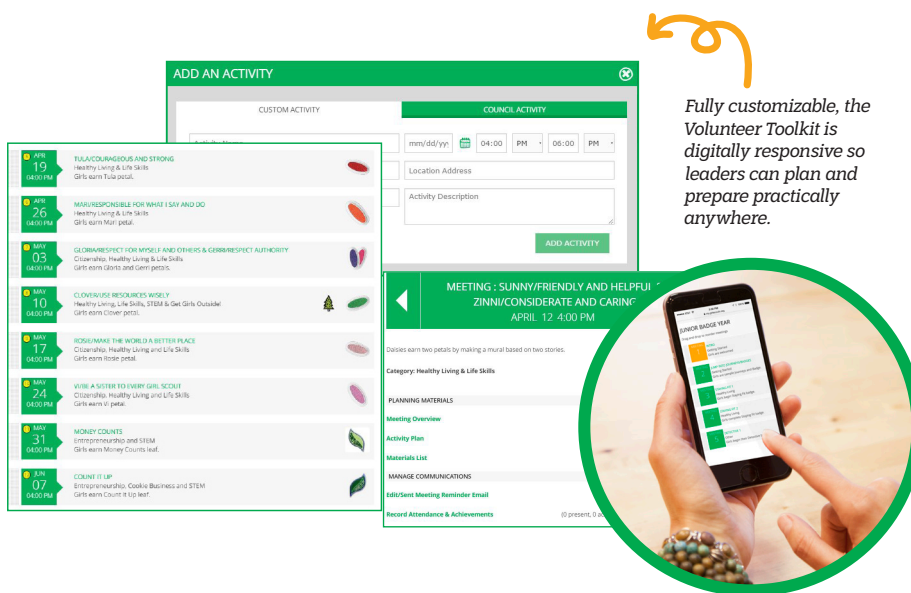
ADD AN ACTIVITY

CUSTOM ACTIVITY

COUNCIL ACTIVITY

mm/dd/yy

04:00

PM

06:00

PM

Location Address

Activity Description

ADD ACTIVITY

APR 19 04:00 PM

TULA/COURAGEOUS AND STRONG
Healthy Living & Life Skills
Girls earn Tula petal.

APR 26 04:00 PM

MARI/RESPONSIBLE FOR WHAT I SAY AND DO
Healthy Living & Life Skills
Girls earn Mari petal.

MAY 03 04:00 PM

GLORIA/RESPECT FOR MYSELF AND OTHERS & GERRI/RESPECT AUTHORITY
Citizenship, Healthy Living & Life Skills
Girls earn Gloria and Gerri petals.

MAY 10 04:00 PM

CLOVER/USE RESOURCES WISELY
Citizenship, Healthy Living & Life Skills, STEM & Get Girls Outside!
Girls earn Clover petal.

MAY 17 04:00 PM

ROSIE/MAKE THE WORLD A BETTER PLACE
Citizenship, Healthy Living and Life Skills
Girls earn Rosie petal.

MAY 24 04:00 PM

VI/BE A SISTER TO EVERY GIRL SCOUT
Citizenship, Healthy Living and Life Skills
Girls earn Vi petal.

MAY 31 04:00 PM

MONEY COUNTS
Entrepreneurship and STEM
Girls earn Money Counts leaf.

JUN 07 04:00 PM

COUNT IT UP
Entrepreneurship, Cookie Business and STEM
Girls earn Count it Up leaf.

MEETING : SUNNY/FRIENDLY AND HELPFUL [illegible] ZINNI/CONSIDERATE AND CARING
APRIL 12 4:00 PM

Daisies earn two petals by making a mural based on two stories.

Category: Healthy Living & Life Skills

PLANNING MATERIALS

Meeting Overview

Activity Plan

Materials List

MANAGE COMMUNICATIONS

Edit/Sent Meeting Reminder Email

Record Attendance & Achievements

(0 present, 0 a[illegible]

JUNIOR BADGE YEAR

Fully customizable, the Volunteer Toolkit is digitally responsive so leaders can plan and prepare practically anywhere.